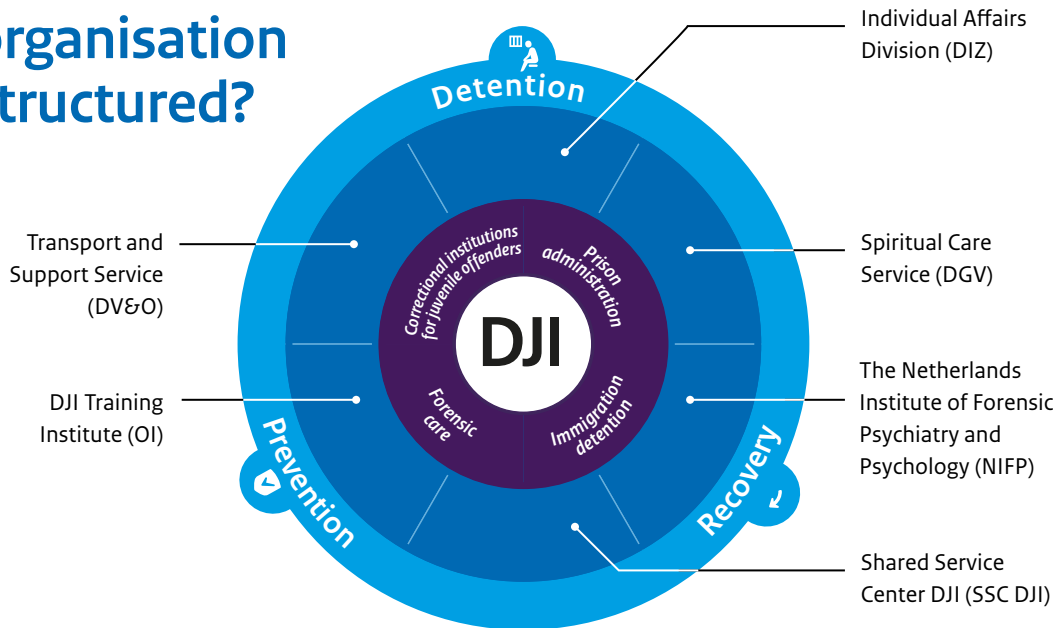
organisation
tructured?

Detention

Individual Affairs Division (DIZ)

Transport and Support Service (DV&O)

Correctional institutions for juvenile offenders

Prison administration

DJI

Spiritual Care Service (DGV)

DJI Training Institute (OI)

Forensic care

Immigration detention

The Netherlands Institute of Forensic Psychiatry and Psychology (NIFP)

Prevention

Recovery

Shared Service Center DJI (SSC DJI)